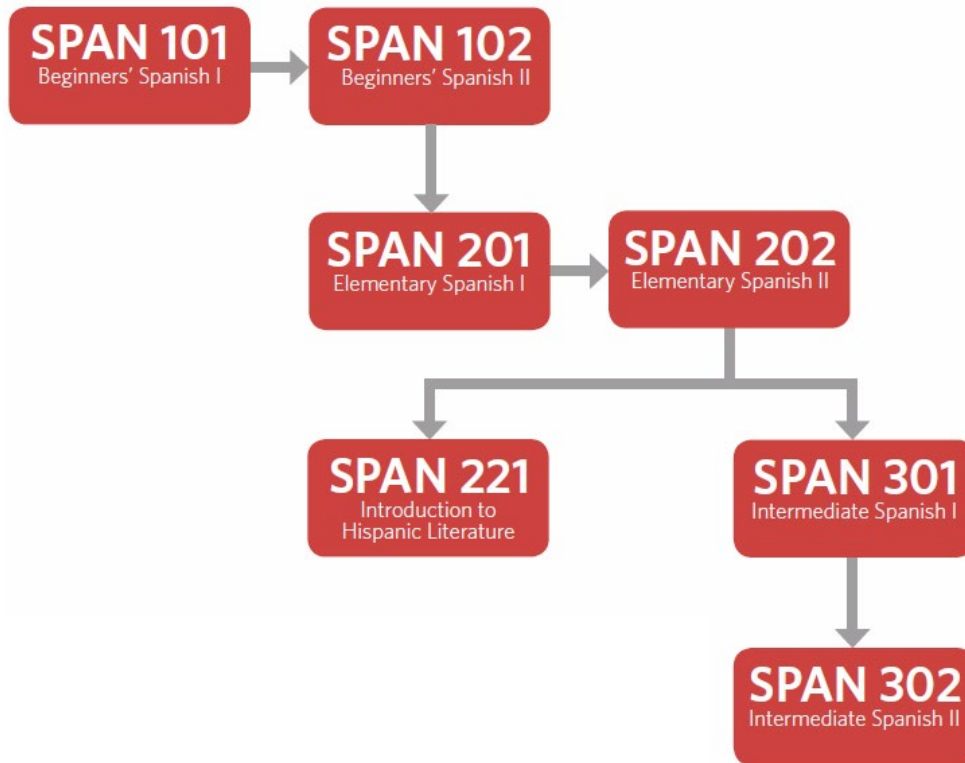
SPAN 101
Beginners' Spanish I

SPAN 102
Beginners' Spanish II

SPAN 201
Elementary Spanish I

SPAN 202
Elementary Spanish II

SPAN 221
Introduction to Hispanic Literature

SPAN 301
Intermediate Spanish I

SPAN 302
Intermediate Spanish II